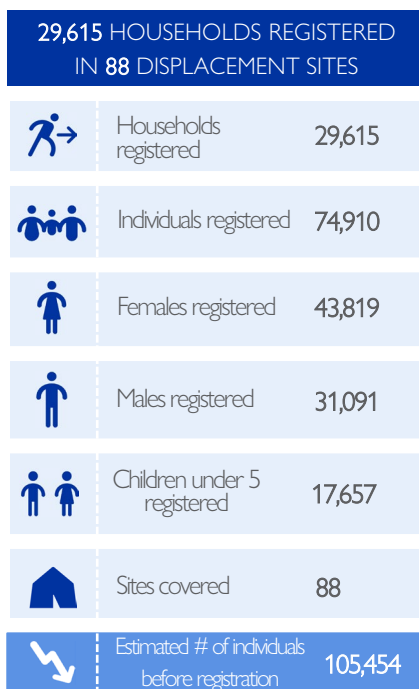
29,615 HOUSEHOLDS REGISTERED IN 88 DISPLACEMENT SITES

| | | |
|---|---|---|
| | Households registered | 29,615 |
| | Individuals registered | 74,910 |
| | Females registered | 43,819 |
| | Males registered | 31,091 |
| | Children under 5 registered | 17,657 |
| | Sites covered | 88 |
| | Estimated # of individuals before registration | 105,454 |